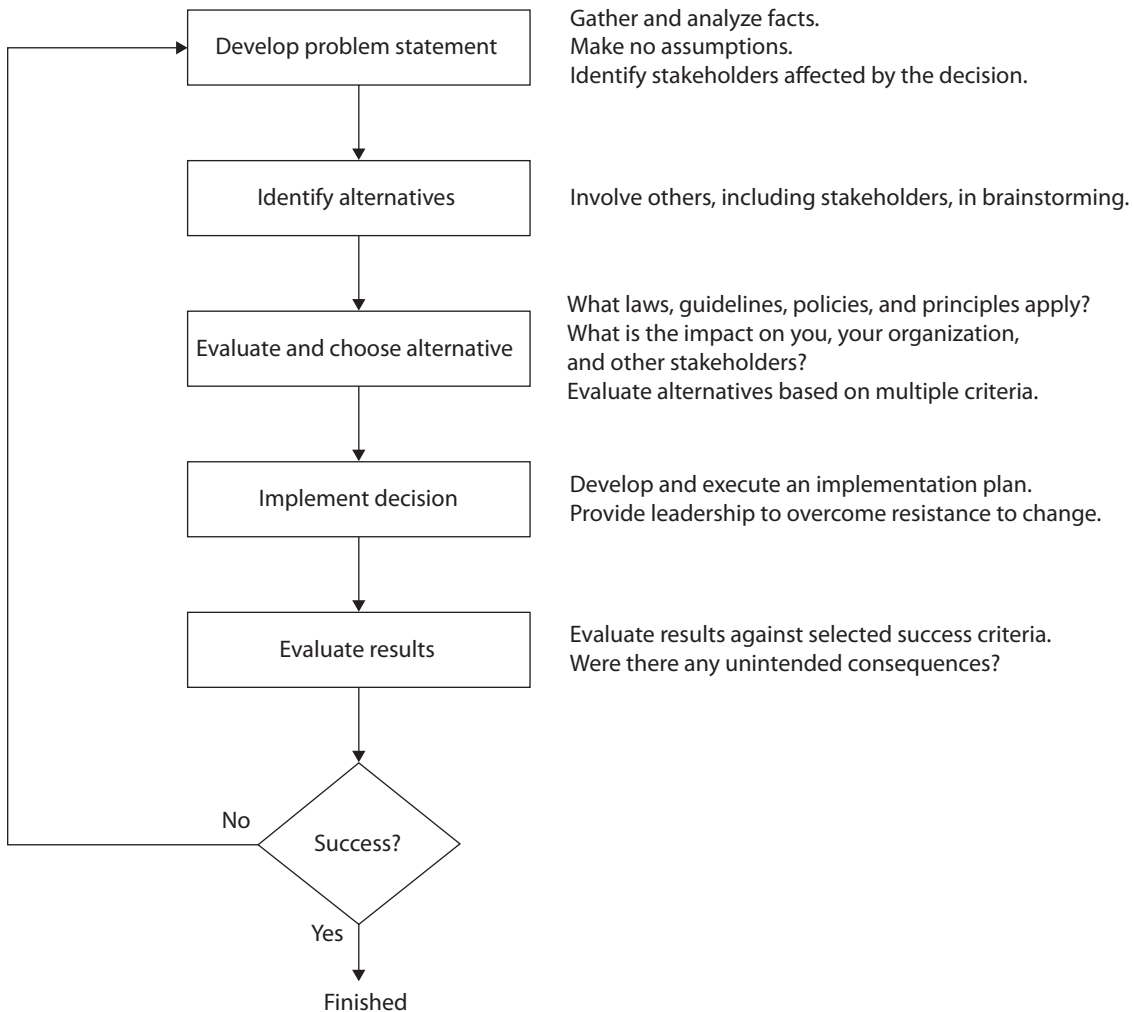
Develop problem statement

Gather and analyze facts.
Make no assumptions.
Identify stakeholders affected by the decision.

Identify alternatives

Involve others, including stakeholders, in brainstorming.

Evaluate and choose alternative

What laws, guidelines, policies, and principles apply?
What is the impact on you, your organization, and other stakeholders?
Evaluate alternatives based on multiple criteria.

Implement decision

Develop and execute an implementation plan.
Provide leadership to overcome resistance to change.

Evaluate results

Evaluate results against selected success criteria.
Were there any unintended consequences?

Success?

No

Yes

Finished